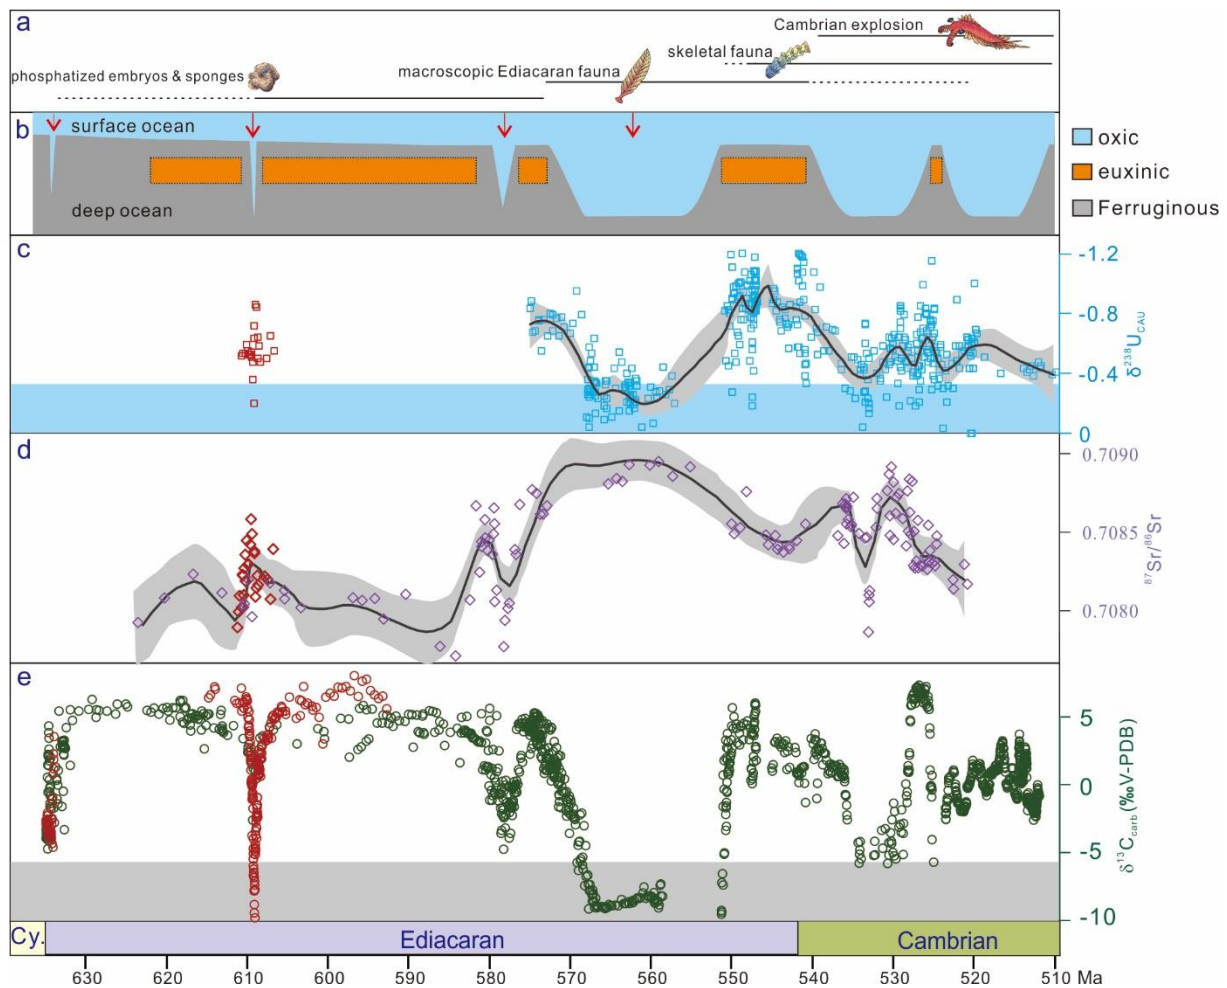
a

Cambrian explosion

skeletal fauna

macroscopic Ediacaran fauna

phosphatized embryos & sponges

b

surface ocean

deep ocean

oxic

euxinic

Ferruginous

c

-1.2

-0.8

-0.4

0

$\delta^{238}U_{CAU}$

d

0.7090

0.7085

0.7080

$^{87}Sr/^{86}Sr$

e

5

0

-5

-10

$\delta^{13}C_{carb}$ (‰V-PDB)

Cy.

Ediacaran

Cambrian

630 620 610 600 590 580 570 560 550 540 530 520 510 Ma